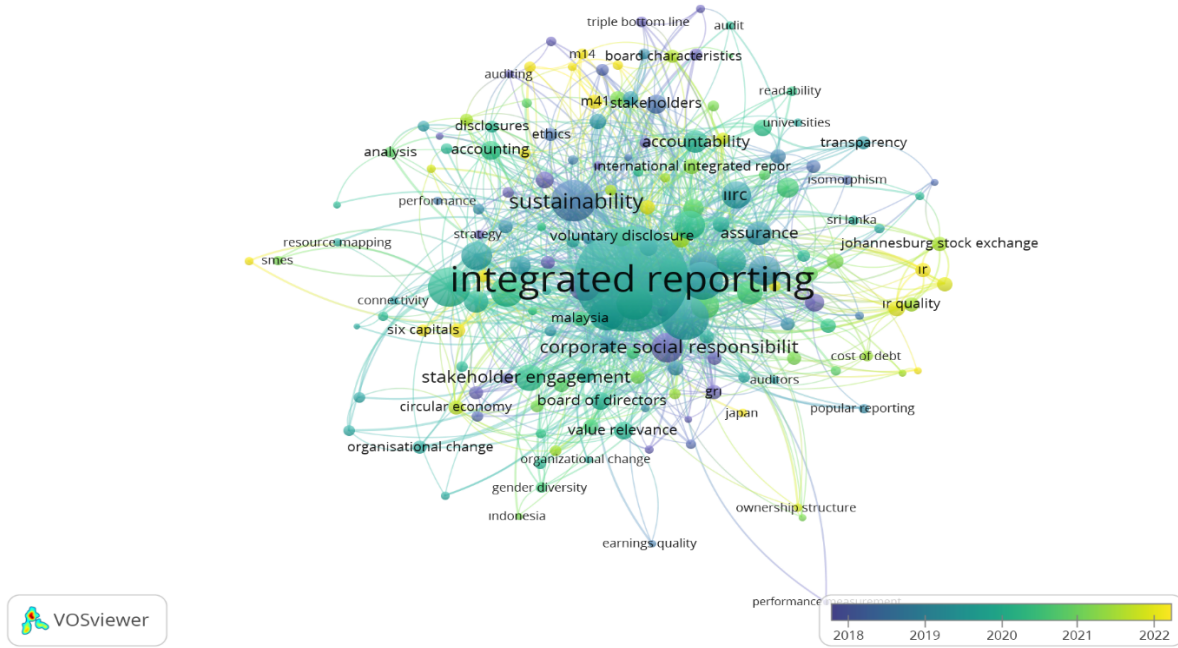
triple bottom line
audit
m14
board characteristics
auditing
readability
m41
stakeholders
universities
disclosures
ethics
accountability
transparency
analysis
accounting
international integrated repor
isomorphism
iirc
performance
sustainability
sri lanka
strategy
voluntary disclosure
assurance
resource mapping
johannesburg stock exchange
smes
integrated reporting
ir
connectivity
ir quality
malaysia
six capitals
corporate social responsibilit
cost of debt
stakeholder engagement
auditors
gri
circular economy
board of directors
popular reporting
japan
value relevance
organisational change
organizational change
gender diversity
ownership structure
indonesia
earnings quality
performance measurement
VOSviewer
2018
2019
2020
2021
2022